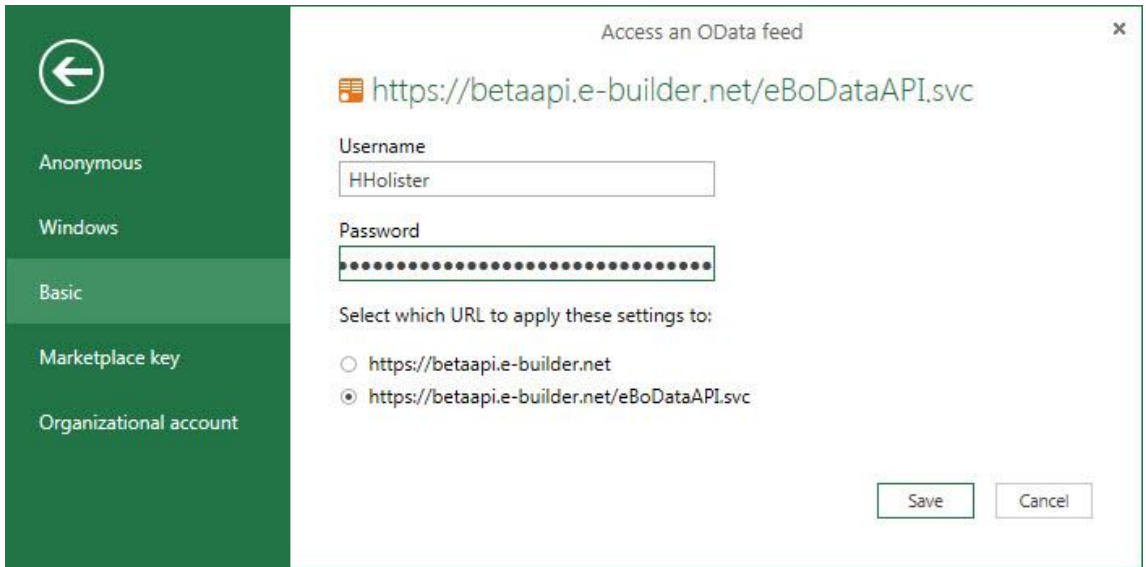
Anonymous

Windows

Basic

Marketplace key

Organizational account

Access an OData feed

×

https://betaapi.e-builder.net/eBoDataAPI.svc

Username

HHolister

Password

••••••••••••••••••••••••••••••••

Select which URL to apply these settings to:

○ https://betaapi.e-builder.net

◉ https://betaapi.e-builder.net/eBoDataAPI.svc

Save

Cancel